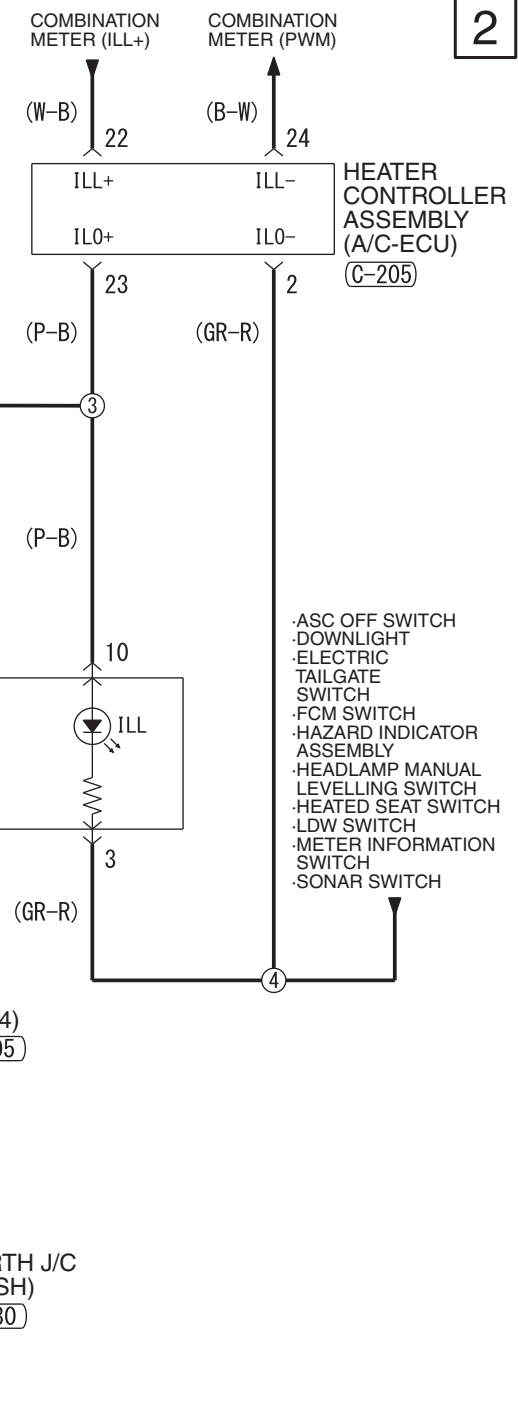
COMBINATION METER (ILL+)

COMBINATION METER (PWM)

2

(W-B)

22

(B-W)

24

ILL+

ILL-

ILO+

ILO-

HEATER CONTROLLER ASSEMBLY (A/C-ECU) (C-205)

23

2

(P-B)

(GR-R)

3

(P-B)

10

ILL

3

·ASC OFF SWITCH
·DOWNLIGHT
·ELECTRIC TAILGATE SWITCH
·FCM SWITCH
·HAZARD INDICATOR ASSEMBLY
·HEADLAMP MANUAL LEVELLING SWITCH
·HEATED SEAT SWITCH
·LDW SWITCH
·METER INFORMATION SWITCH
·SONAR SWITCH

(GR-R)

4

4)
05)

RTH J/C
SH)
30)